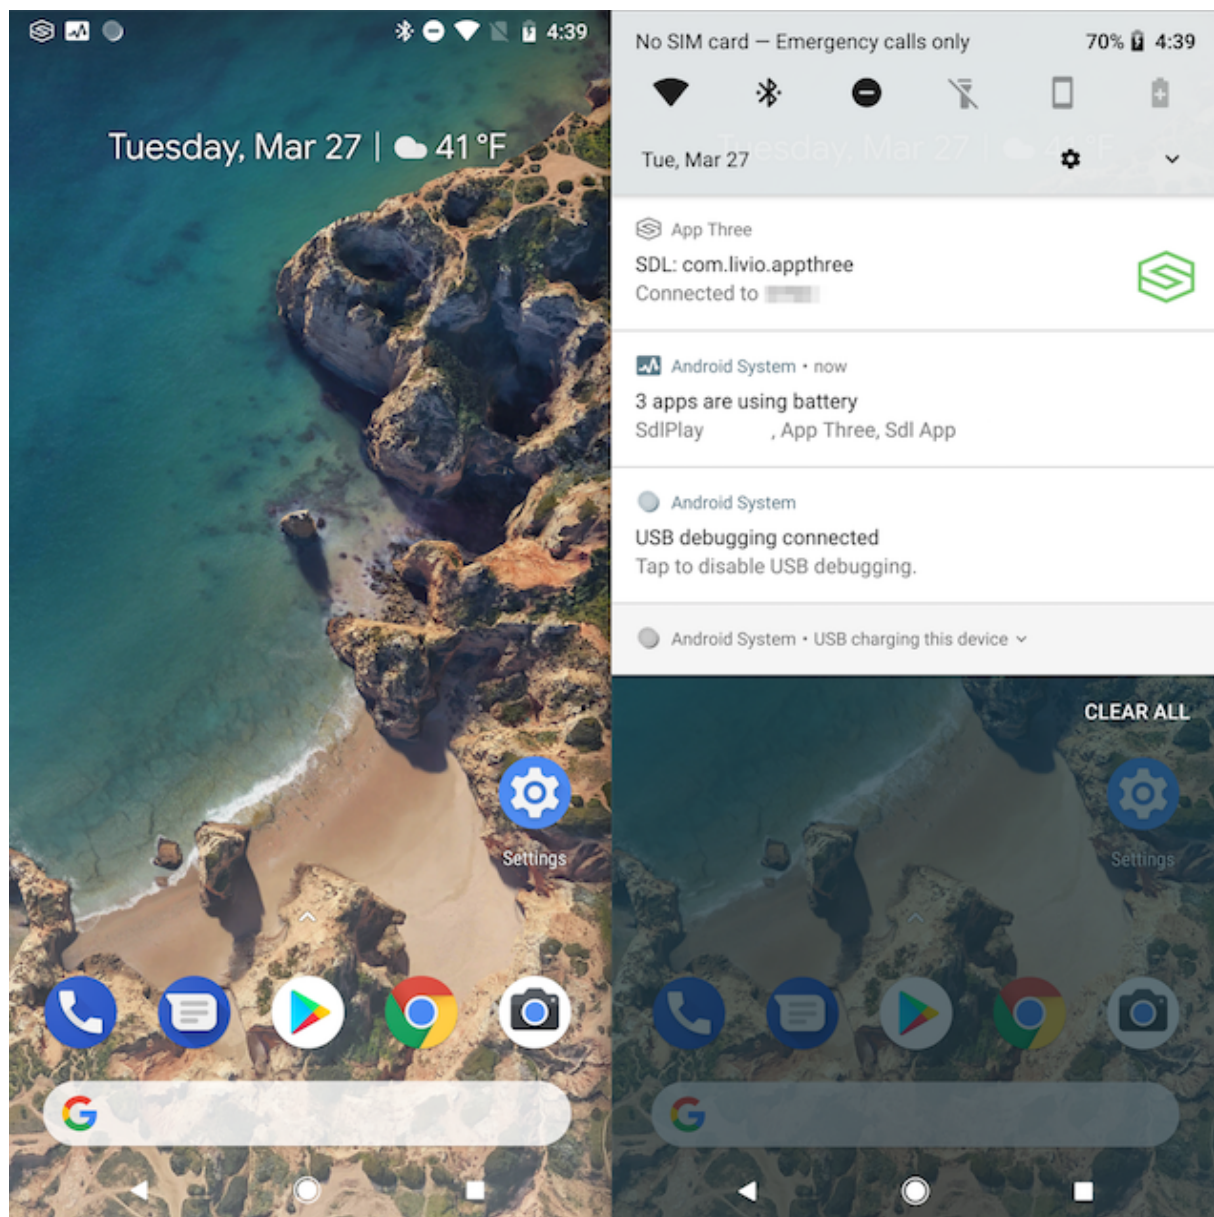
4:39

Tuesday, Mar 27 | 41 °F

Settings

No SIM card — Emergency calls only

70% 4:39

Tue, Mar 27

App Three

SDL: com.livio.appthree

Connected to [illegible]

Android System • now

3 apps are using battery

SdlPlay , App Three, Sdl App

Android System

USB debugging connected

Tap to disable USB debugging.

Android System • USB charging this device

CLEAR ALL

Settings